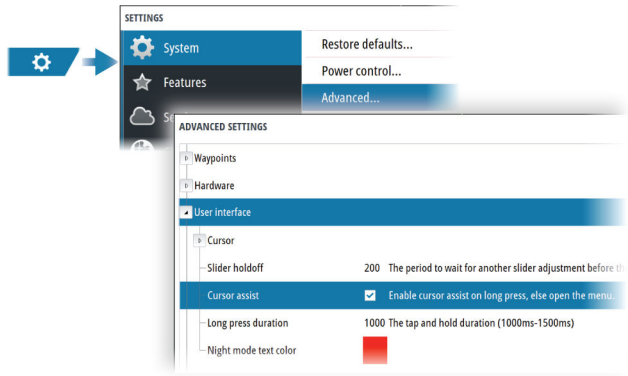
SETTINGS

System

Features

S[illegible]

Restore defaults...

Power control...

Advanced...

ADVANCED SETTINGS

Waypoints

Hardware

User interface

Cursor

Slider holdoff 200 The period to wait for another slider adjustment before th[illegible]

Cursor assist Enable cursor assist on long press, else open the menu.

Long press duration 1000 The tap and hold duration (1000ms-1500ms)

Night mode text color